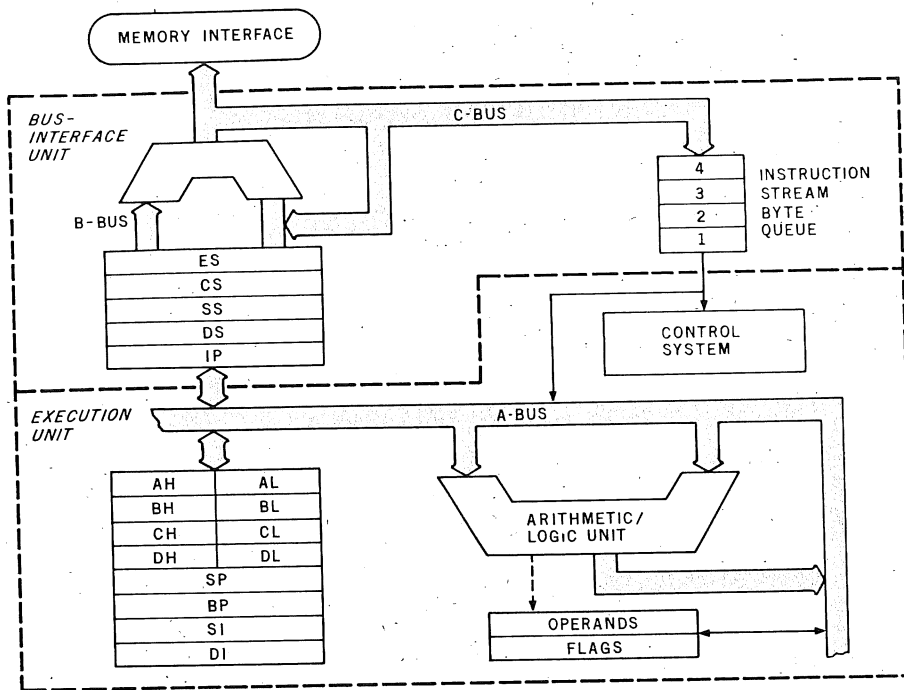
MEMORY INTERFACE

BUS-INTERFACE UNIT

C-BUS

B-BUS

4
3
2
1

INSTRUCTION STREAM BYTE QUEUE

ES
CS
SS
DS
IP

CONTROL SYSTEM

EXECUTION UNIT

A-BUS

| AH | AL |
|---|---|
| BH | BL |
| CH | CL |
| DH | DL |

SP
BP
SI
DI

ARITHMETIC/ LOGiC UNIT

OPERANDS
FLAGS